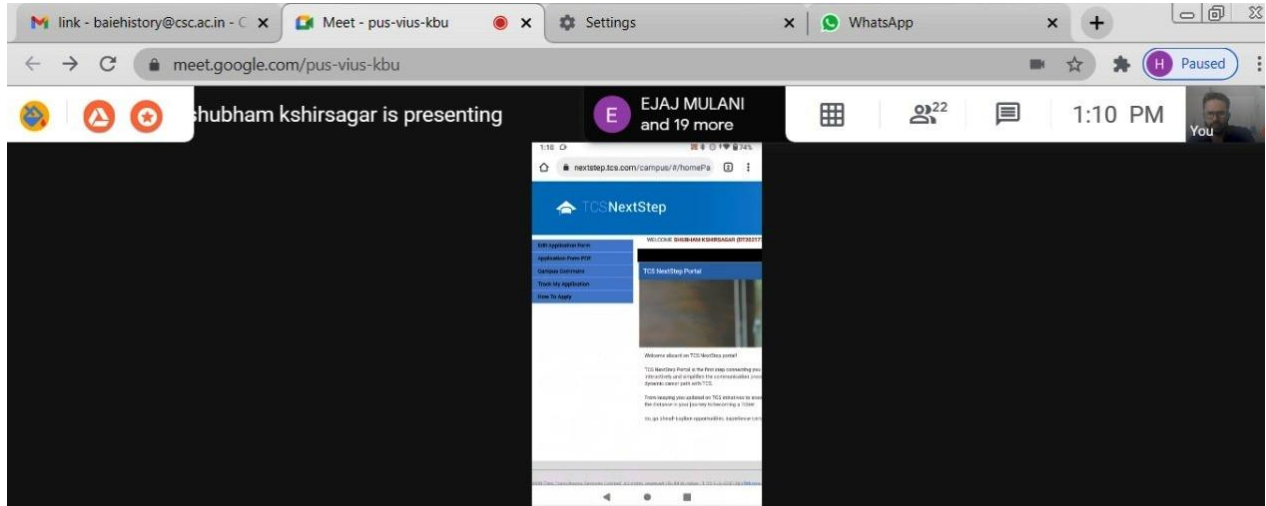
link - baiehistory@csc.ac.in - C ×
Meet - pus-vius-kbu ×
Settings ×
WhatsApp ×
+
meet.google.com/pus-vius-kbu
H Paused
shubham kshirsagar is presenting
E EJAJ MULANI and 19 more
22
1:10 PM
You
1:10
74%
nextstep.tcs.com/campus/#/homePa
TCSNextStep
WELCOME SHUBHAM KSHIRSAGAR (DT20217
Edit Application Form
Application Form PDF
Campus Commune
Track My Application
How To Apply
TCS NextStep Portal
Welcome aboard on TCS NextStep portal!
TCS NextStep Portal is the first step connecting you interactively and simplifies the communication proc dynamic career path with TCS.
From keeping you updated on TCS initiatives to answ the Instance is your journey to becoming a TCSer
So, go ahead! explore opportunities, experience conn
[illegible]